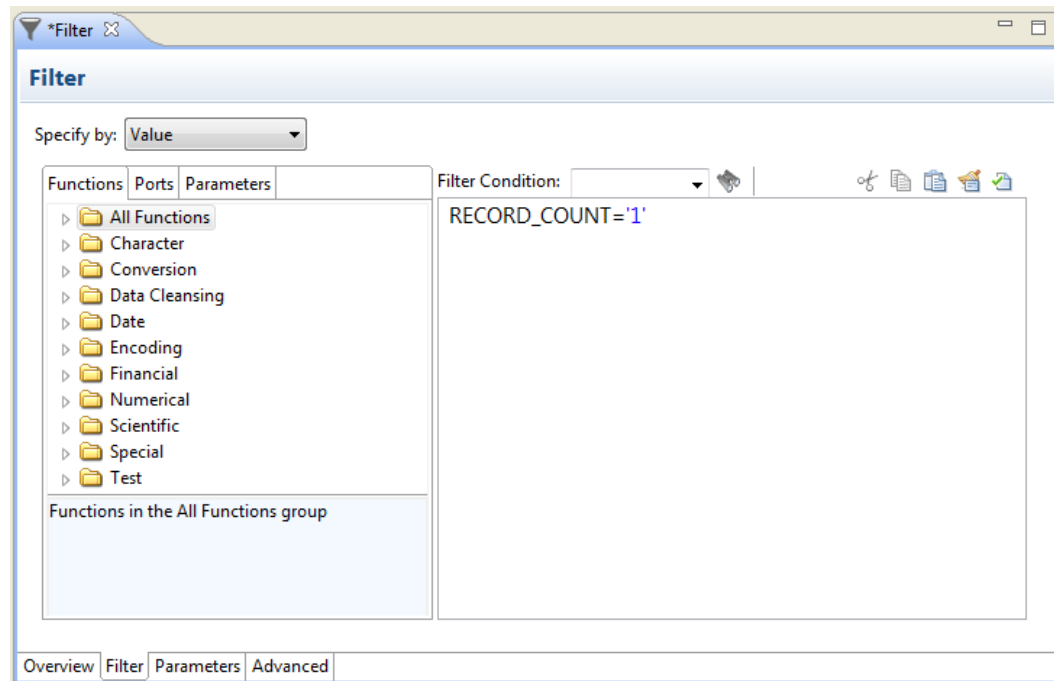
*Filter ☒

Filter

Specify by: Value

Functions | Ports | Parameters

Filter Condition:

All Functions
Character
Conversion
Data Cleansing
Date
Encoding
Financial
Numerical
Scientific
Special
Test

RECORD_COUNT='1'

Functions in the All Functions group

Overview | Filter | Parameters | Advanced